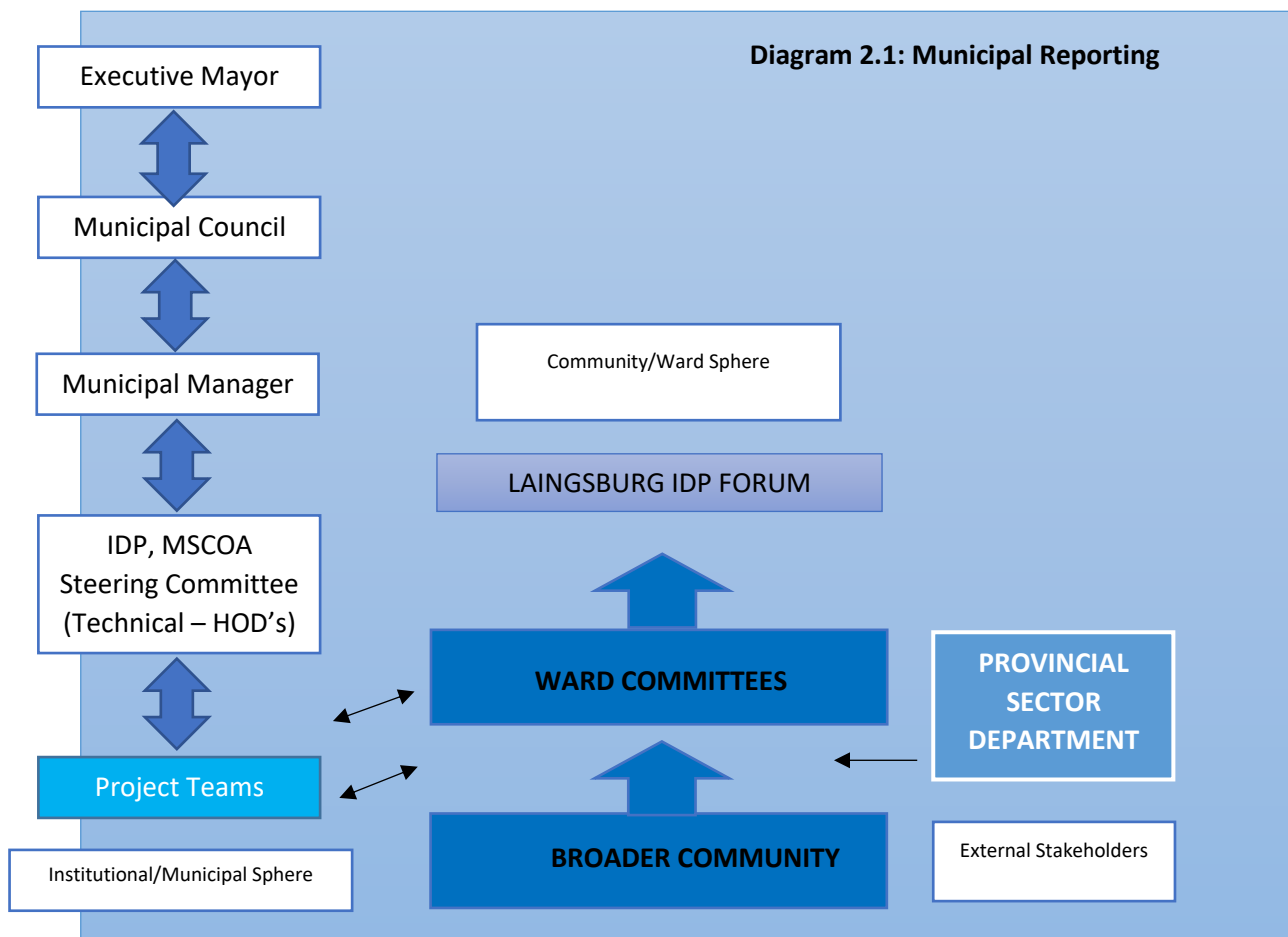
Diagram 2.1: Municipal Reporting

Executive Mayor

Municipal Council

Municipal Manager

IDP, MSCOA Steering Committee (Technical – HOD's)

Project Teams

Institutional/Municipal Sphere

Community/Ward Sphere

LAINGSBURG IDP FORUM

WARD COMMITTEES

PROVINCIAL SECTOR DEPARTMENT

BROADER COMMUNITY

External Stakeholders